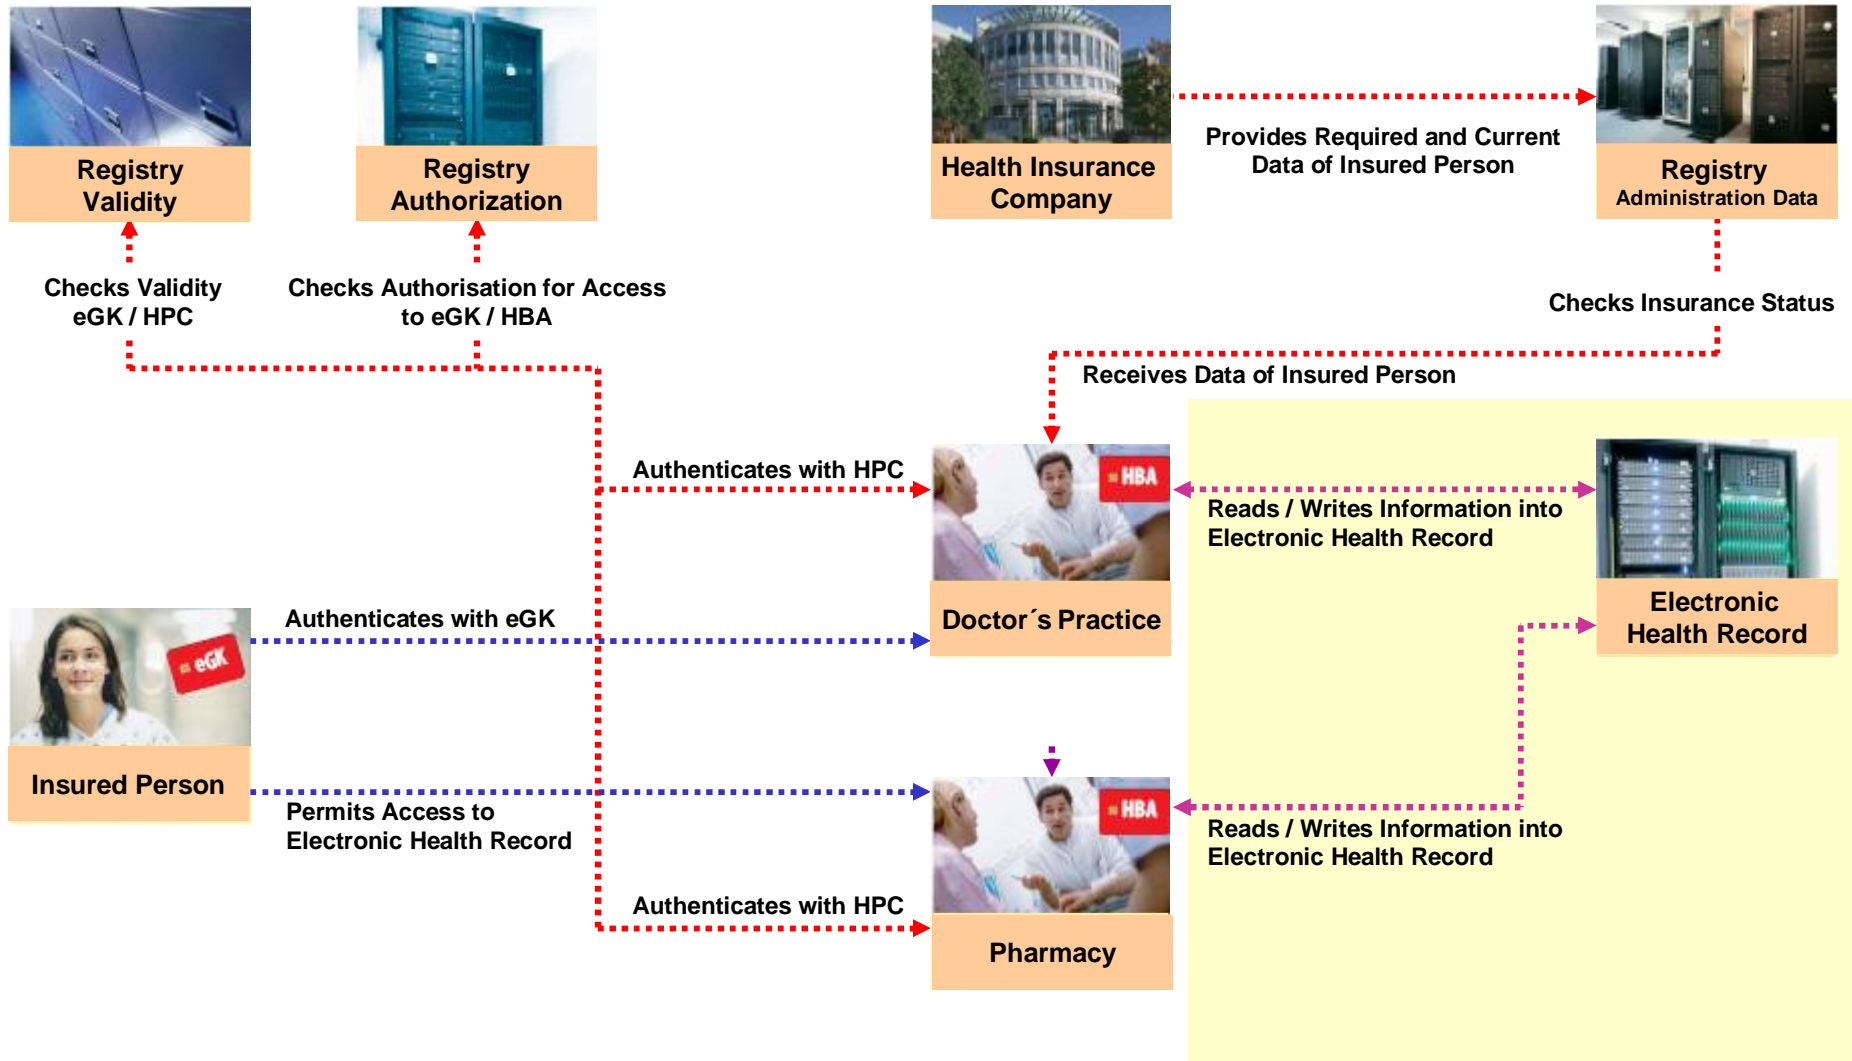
Registry Validity

Registry Authorization

Health Insurance Company

Provides Required and Current Data of Insured Person

Registry
Administration Data

Checks Validity eGK / HPC

Checks Authorisation for Access to eGK / HBA

Checks Insurance Status

Receives Data of Insured Person

Authenticates with HPC

HBA

Reads / Writes Information into Electronic Health Record

Electronic Health Record

Authenticates with eGK

eGK

Doctor´s Practice

Insured Person

Permits Access to Electronic Health Record

HBA

Reads / Writes Information into Electronic Health Record

Authenticates with HPC

Pharmacy